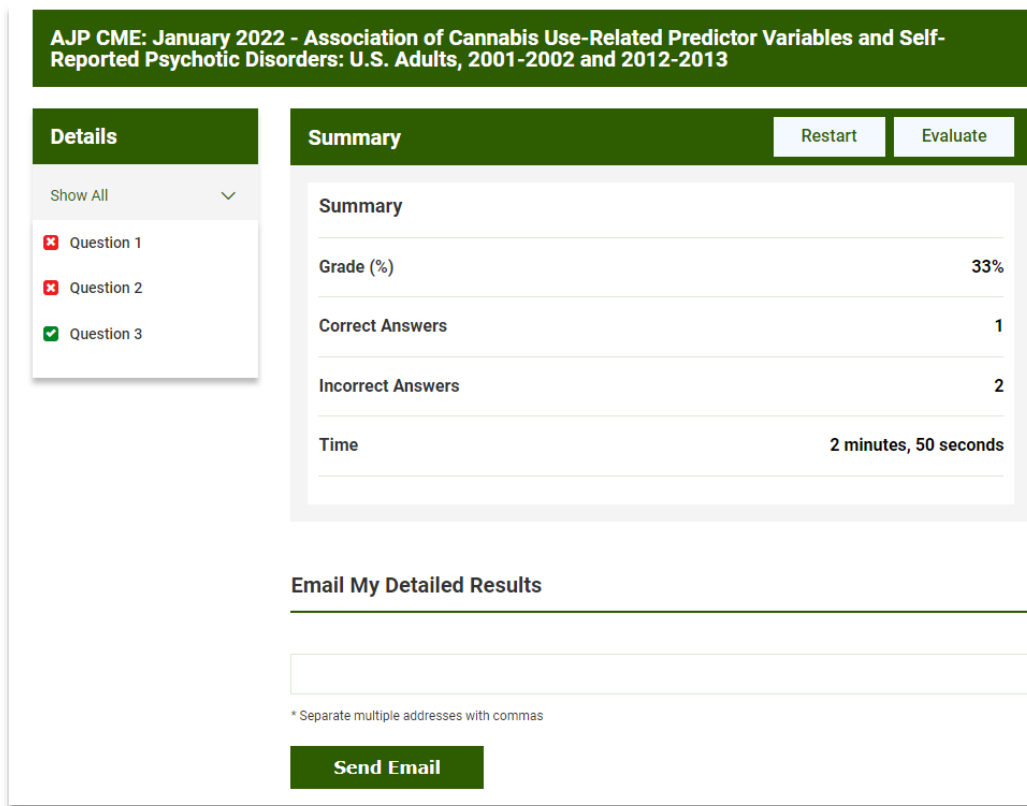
AJP CME: January 2022 - Association of Cannabis Use-Related Predictor Variables and Self-Reported Psychotic Disorders: U.S. Adults, 2001-2002 and 2012-2013

Details

Show All

Question 1

Question 2

Question 3

Summary

Restart

Evaluate

Summary

| | |
|---|---|
| Grade (%) | 33% |
| Correct Answers | 1 |
| Incorrect Answers | 2 |
| Time | 2 minutes, 50 seconds |

Email My Detailed Results

* Separate multiple addresses with commas

Send Email